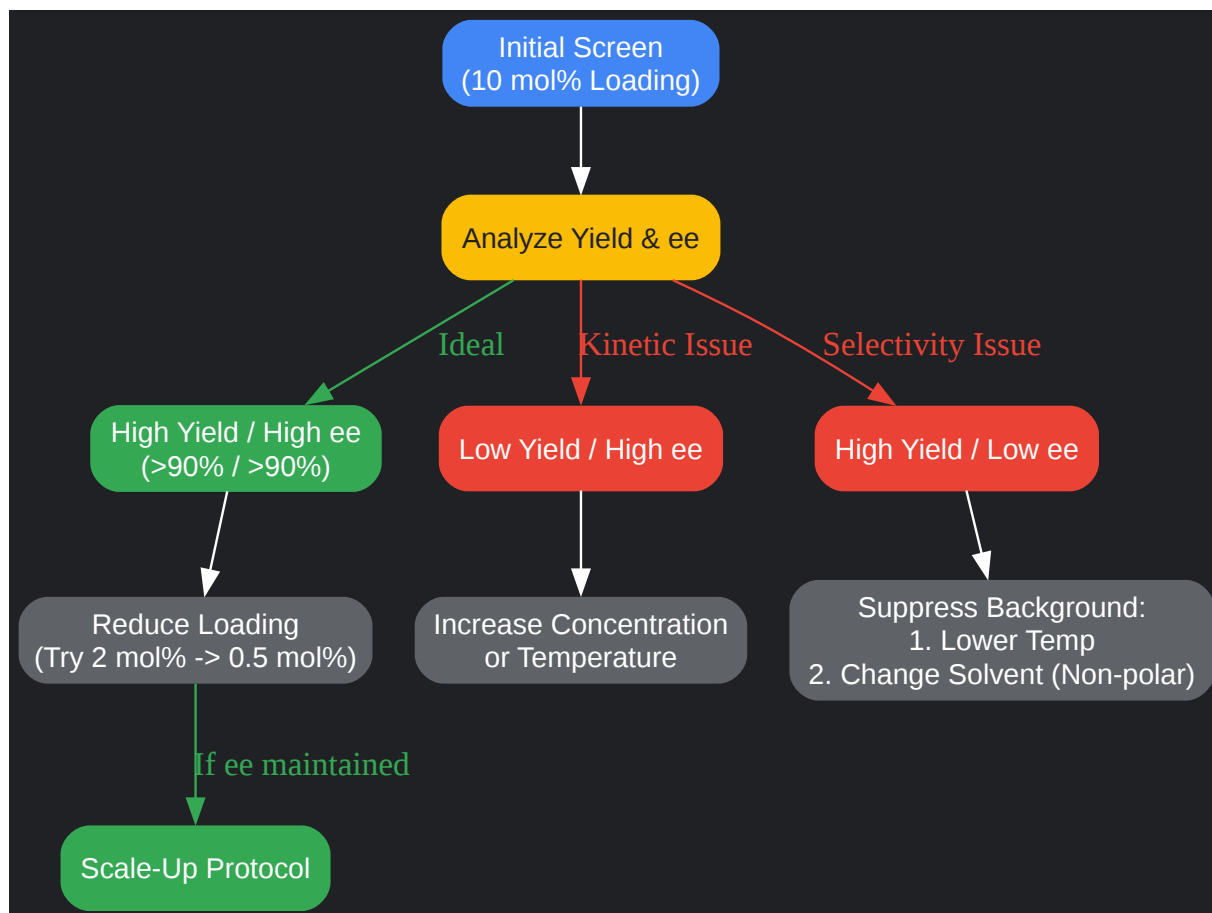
Initial Screen
(10 mol% Loading)

Analyze Yield & ee

Ideal

Kinetic Issue

Selectivity Issue

High Yield / High ee
(>90% / >90%)

Low Yield / High ee

High Yield / Low ee

Reduce Loading
(Try 2 mol% -> 0.5 mol%)

Increase Concentration
or Temperature

Suppress Background:
1. Lower Temp
2. Change Solvent (Non-polar)

If ee maintained

Scale-Up Protocol